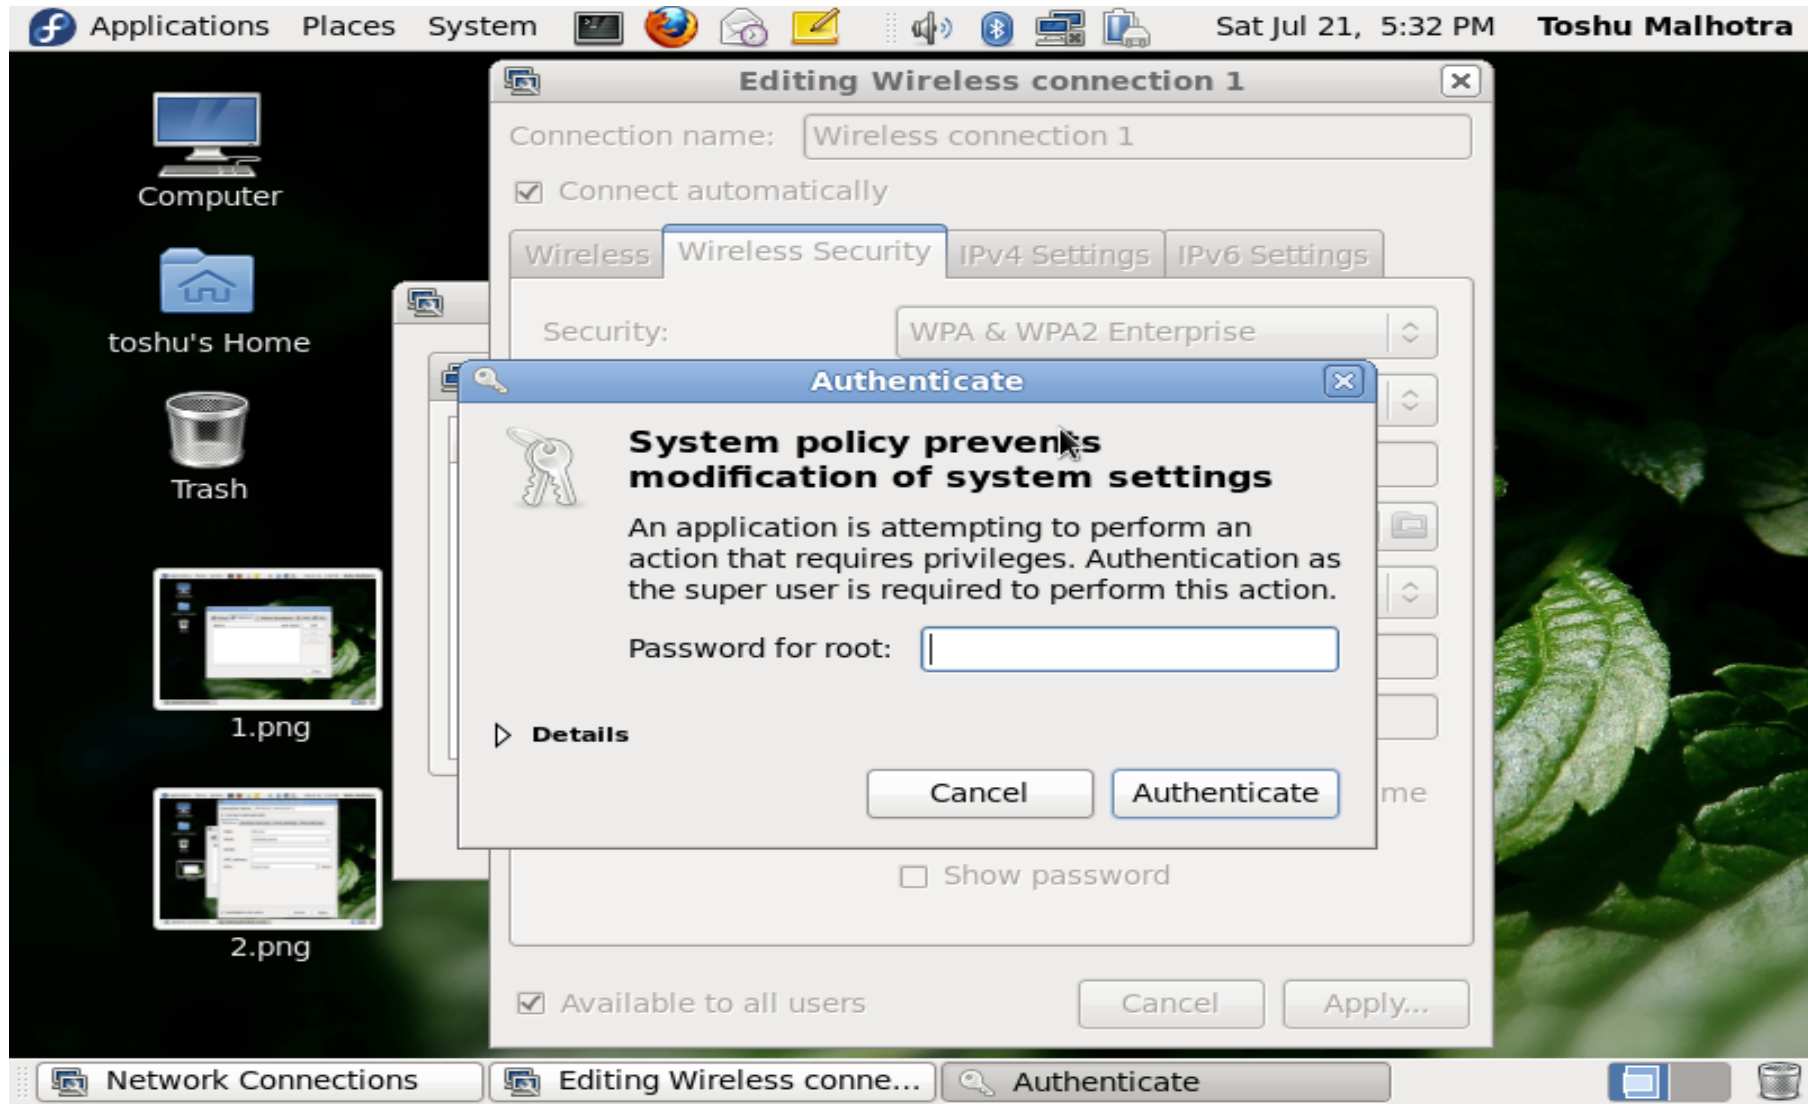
Applications Places System Sat Jul 21, 5:32 PM Toshu Malhotra

Computer

toshu's Home

Trash

1.png

2.png

Editing Wireless connection 1

Connection name: Wireless connection 1

Connect automatically

Wireless | Wireless Security | IPv4 Settings | IPv6 Settings

Security: WPA & WPA2 Enterprise

Authenticate

System policy prevents modification of system settings

An application is attempting to perform an action that requires privileges. Authentication as the super user is required to perform this action.

Password for root:

Details

Cancel Authenticate

me

Show password

Available to all users

Cancel Apply...

Network Connections Editing Wireless conne... Authenticate